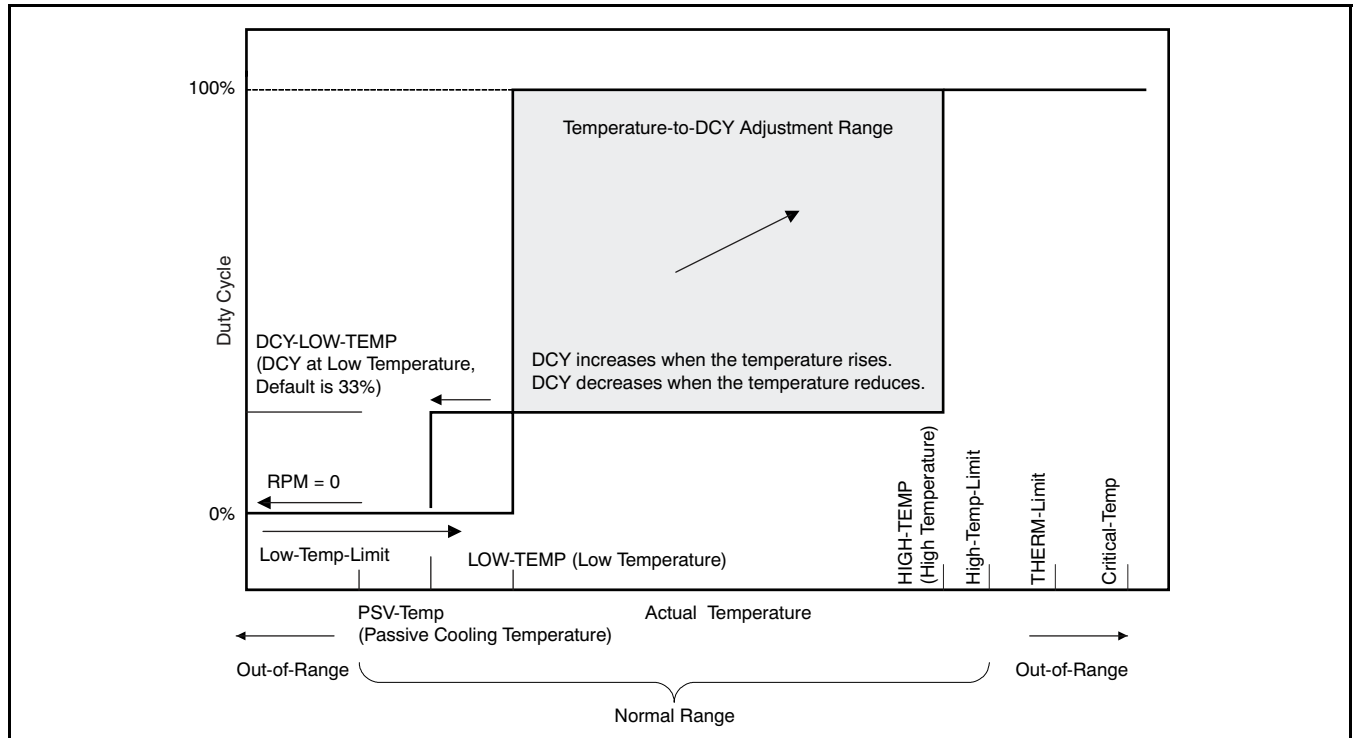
100%

Temperature-to-DCY Adjustment Range

Duty Cycle

DCY-LOW-TEMP
(DCY at Low Temperature,
Default is 33%)

DCY increases when the temperature rises.
DCY decreases when the temperature reduces.

RPM = 0

0%

Low-Temp-Limit

LOW-TEMP (Low Temperature)

HIGH-TEMP
(High Temperature)

High-Temp-Limit

THERM-Limit

Critical-Temp

PSV-Temp
(Passive Cooling Temperature)

Actual Temperature

Out-of-Range

Out-of-Range

Normal Range